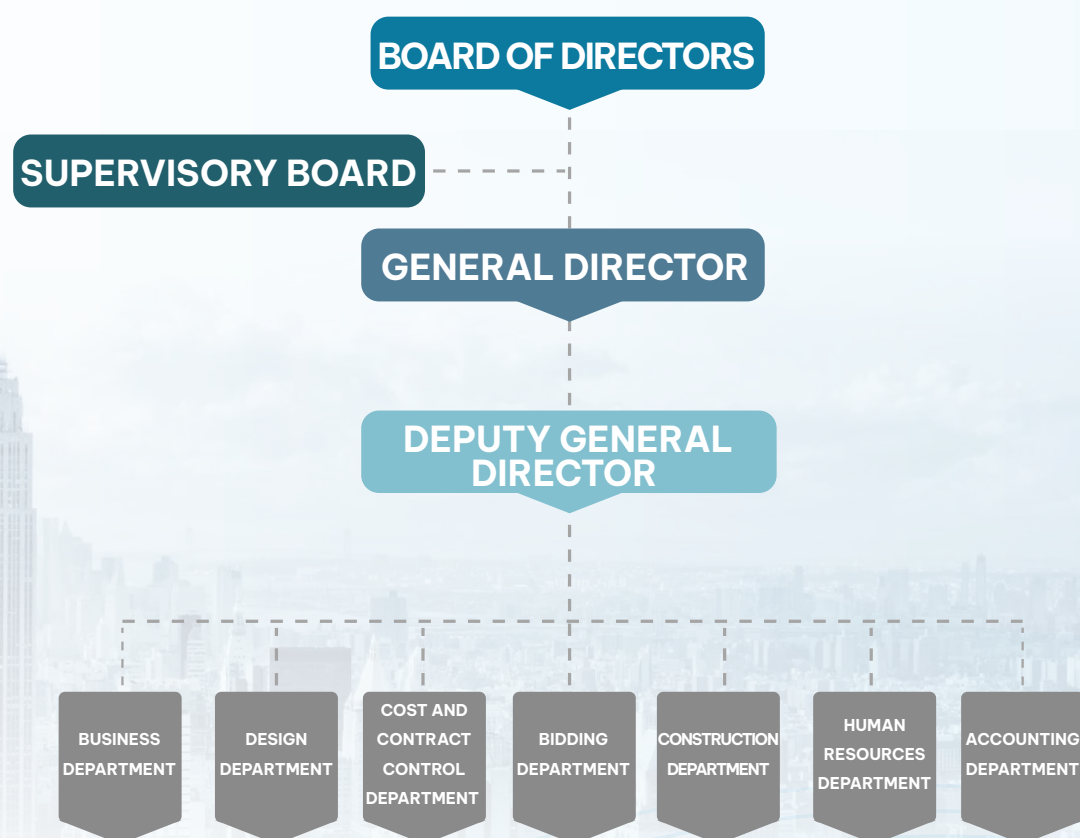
BOARD OF DIRECTORS

SUPERVISORY BOARD

GENERAL DIRECTOR

DEPUTY GENERAL DIRECTOR

BUSINESS DEPARTMENT

DESIGN DEPARTMENT

COST AND CONTRACT CONTROL DEPARTMENT

BIDDING DEPARTMENT

CONSTRUCTION DEPARTMENT

HUMAN RESOURCES DEPARTMENT

ACCOUNTING DEPARTMENT